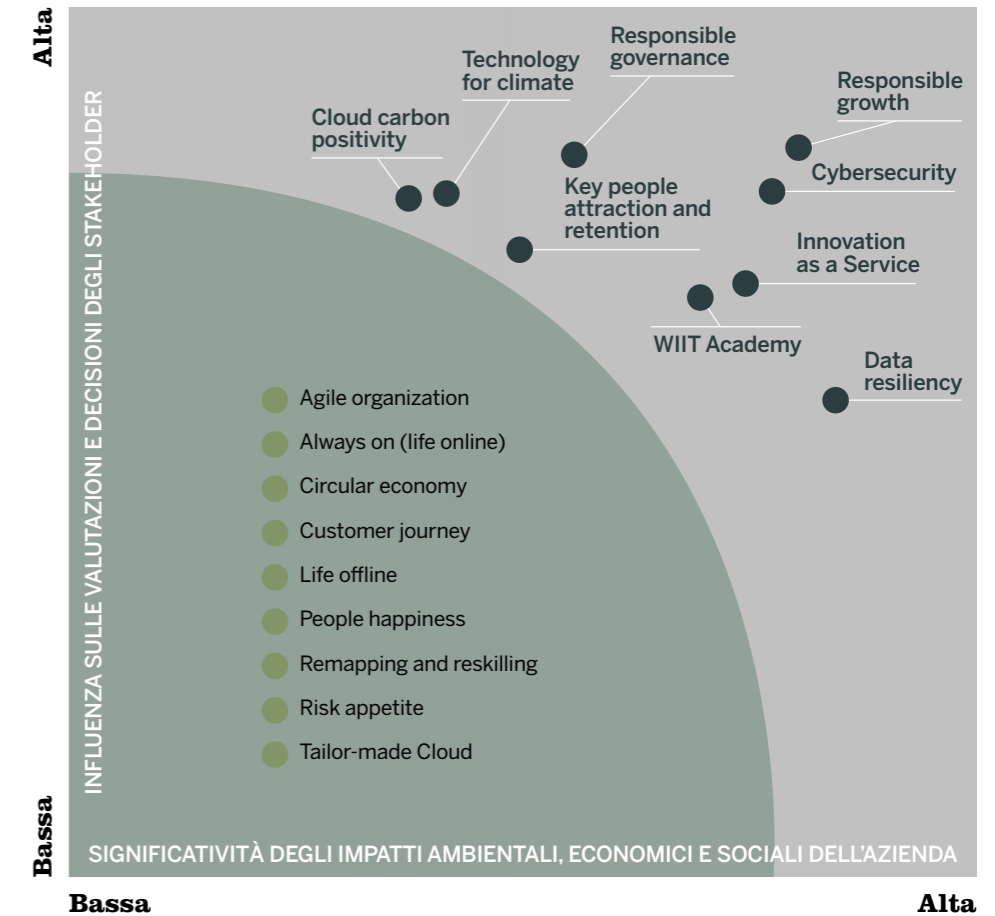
Alta

INFLUENZA SULLE VALUTAZIONI E DECISIONI DEGLI STAKEHOLDER

Bassa

Cloud carbon positivity

Technology for climate

Responsible governance

Responsible growth

Cybersecurity

Key people attraction and retention

Innovation as a Service

WIIT Academy

Data resiliency

Agile organization

Always on (life online)

Circular economy

Customer journey

Life offline

People happiness

Remapping and reskilling

Risk appetite

Tailor-made Cloud

SIGNIFICATIVITÀ DEGLI IMPATTI AMBIENTALI, ECONOMICI E SOCIALI DELL'AZIENDA

Bassa

Alta